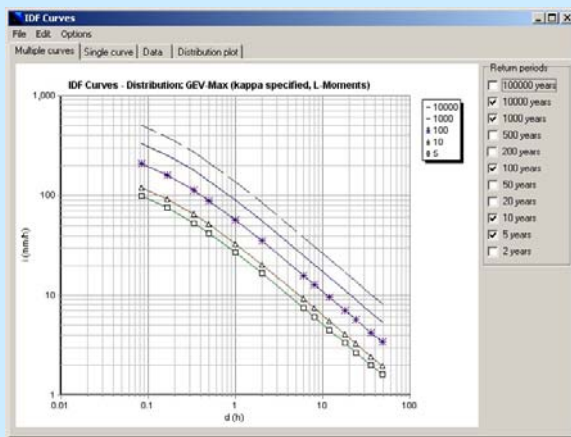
IDF Curves
File Edit Options
Multiple curves | Single curve | Data | Distribution plot

IDF Curves - Distribution: GEV-Max (Kappa specified, L-Moments)

1,000
100
10
1
i (mm/h)
0.01 0.1 1 10 100
d (h)

10000
1000
100
10
5

Return periods
100000 years
10000 years
1000 years
500 years
200 years
100 years
50 years
20 years
10 years
5 years
2 years